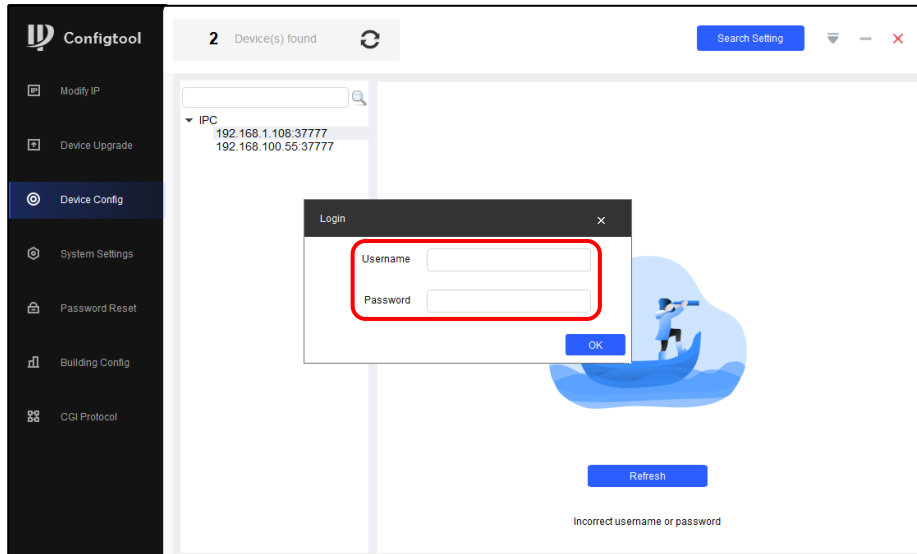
Configtool

2 Device(s) found

Search Setting

Modify IP

Device Upgrade

Device Config

System Settings

Password Reset

Building Config

CGI Protocol

IPC
192.168.1.108:37777
192.168.100.55:37777

Login

Username

Password

OK

Refresh

Incorrect username or password